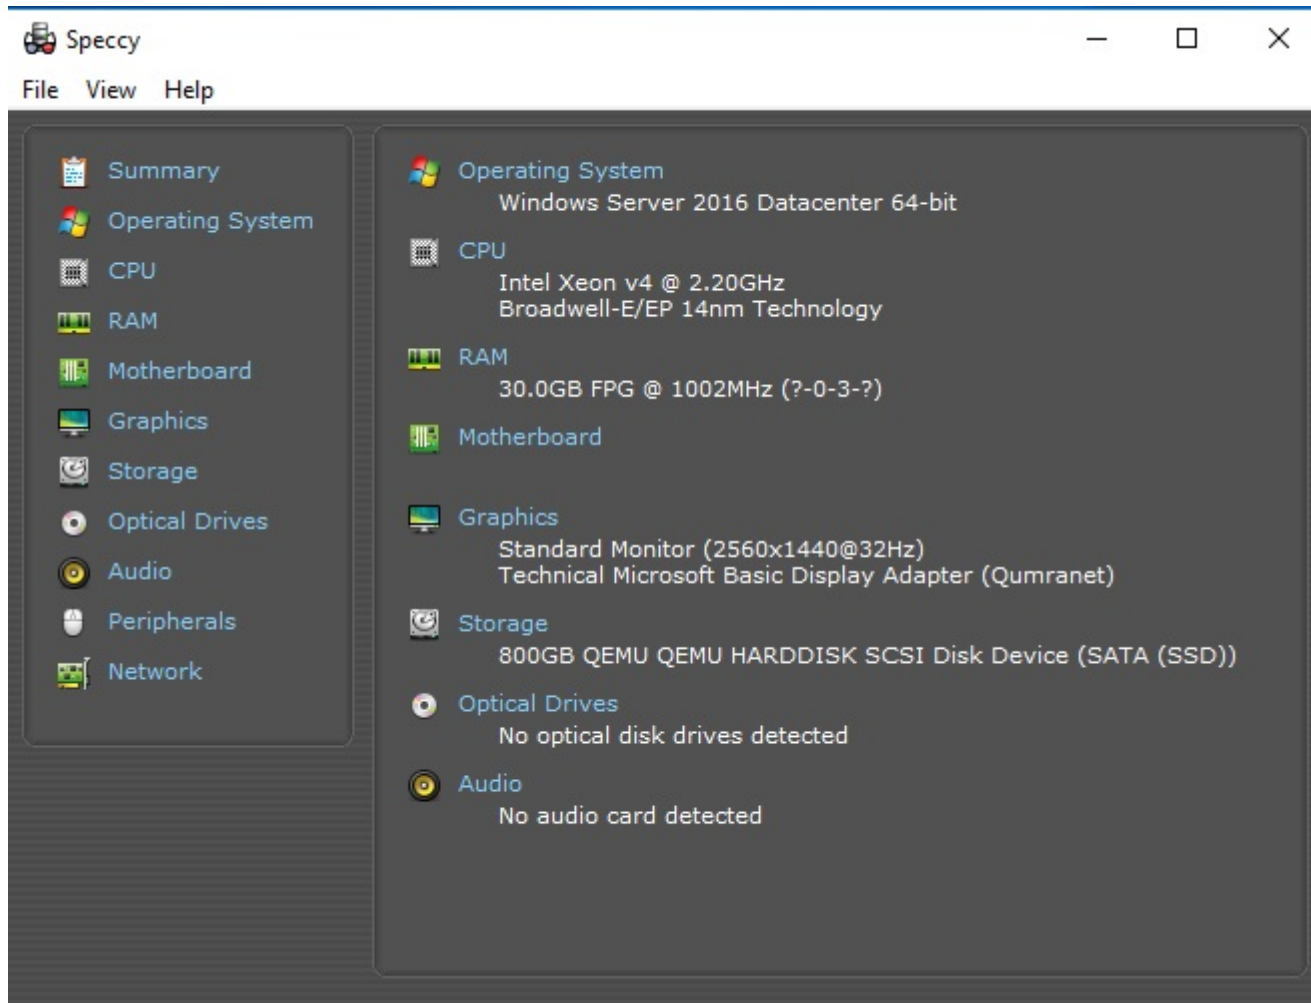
Speccy

File View Help

Summary
Operating System
CPU
RAM
Motherboard
Graphics
Storage
Optical Drives
Audio
Peripherals
Network

Operating System
Windows Server 2016 Datacenter 64-bit

CPU
Intel Xeon v4 @ 2.20GHz
Broadwell-E/EP 14nm Technology

RAM
30.0GB FPG @ 1002MHz (?-0-3-?)

Motherboard

Graphics
Standard Monitor (2560x1440@32Hz)
Technical Microsoft Basic Display Adapter (Qumranet)

Storage
800GB QEMU QEMU HARDDISK SCSI Disk Device (SATA (SSD))

Optical Drives
No optical disk drives detected

Audio
No audio card detected